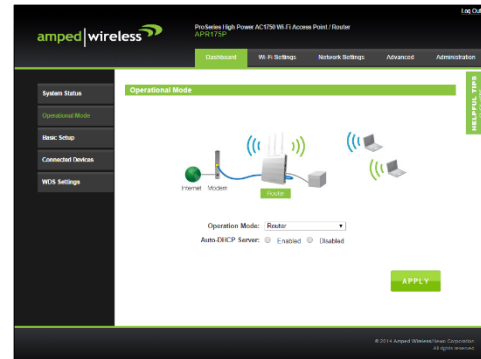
Log Out

amped | wireless

ProSeries High Power AC1750 Wi-Fi Access Point / Router
APR175P

Dashboard
Wi-Fi Settings
Network Settings
Advanced
Administration

System Status
Operational Mode
Basic Setup
Connected Devices
WDS Settings

Operational Mode

HELPFUL TIPS

Internet
Modem
Router

Operation Mode: Router
Auto-DHCP Server: Enabled Disabled

APPLY

© 2014 Amped Wireless/Newo Corporation
All rights reserved